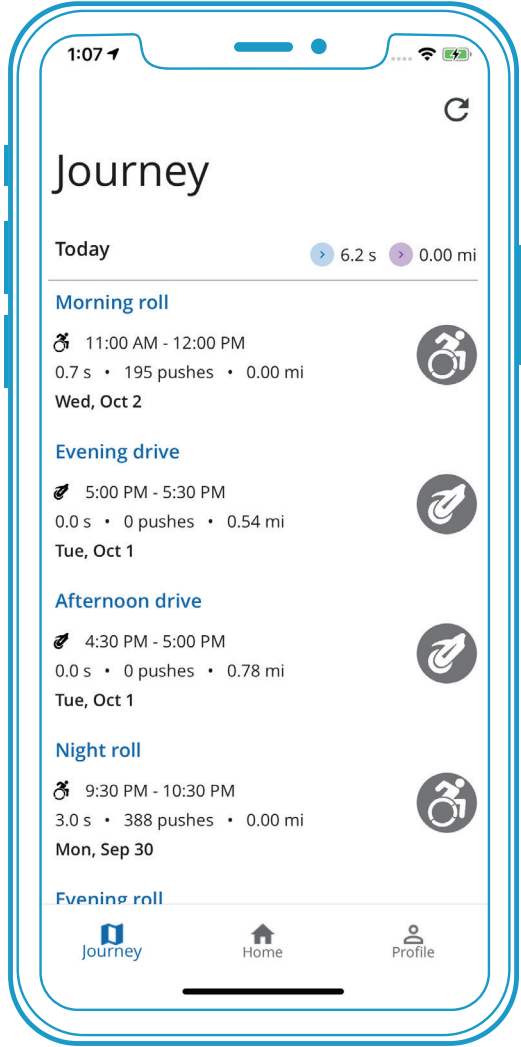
1:07

Journey

Today 6.2 s 0.00 mi

Morning roll
11:00 AM - 12:00 PM
0.7 s • 195 pushes • 0.00 mi
Wed, Oct 2

Evening drive
5:00 PM - 5:30 PM
0.0 s • 0 pushes • 0.54 mi
Tue, Oct 1

Afternoon drive
4:30 PM - 5:00 PM
0.0 s • 0 pushes • 0.78 mi
Tue, Oct 1

Night roll
9:30 PM - 10:30 PM
3.0 s • 388 pushes • 0.00 mi
Mon, Sep 30

Evening roll

Journey Home Profile